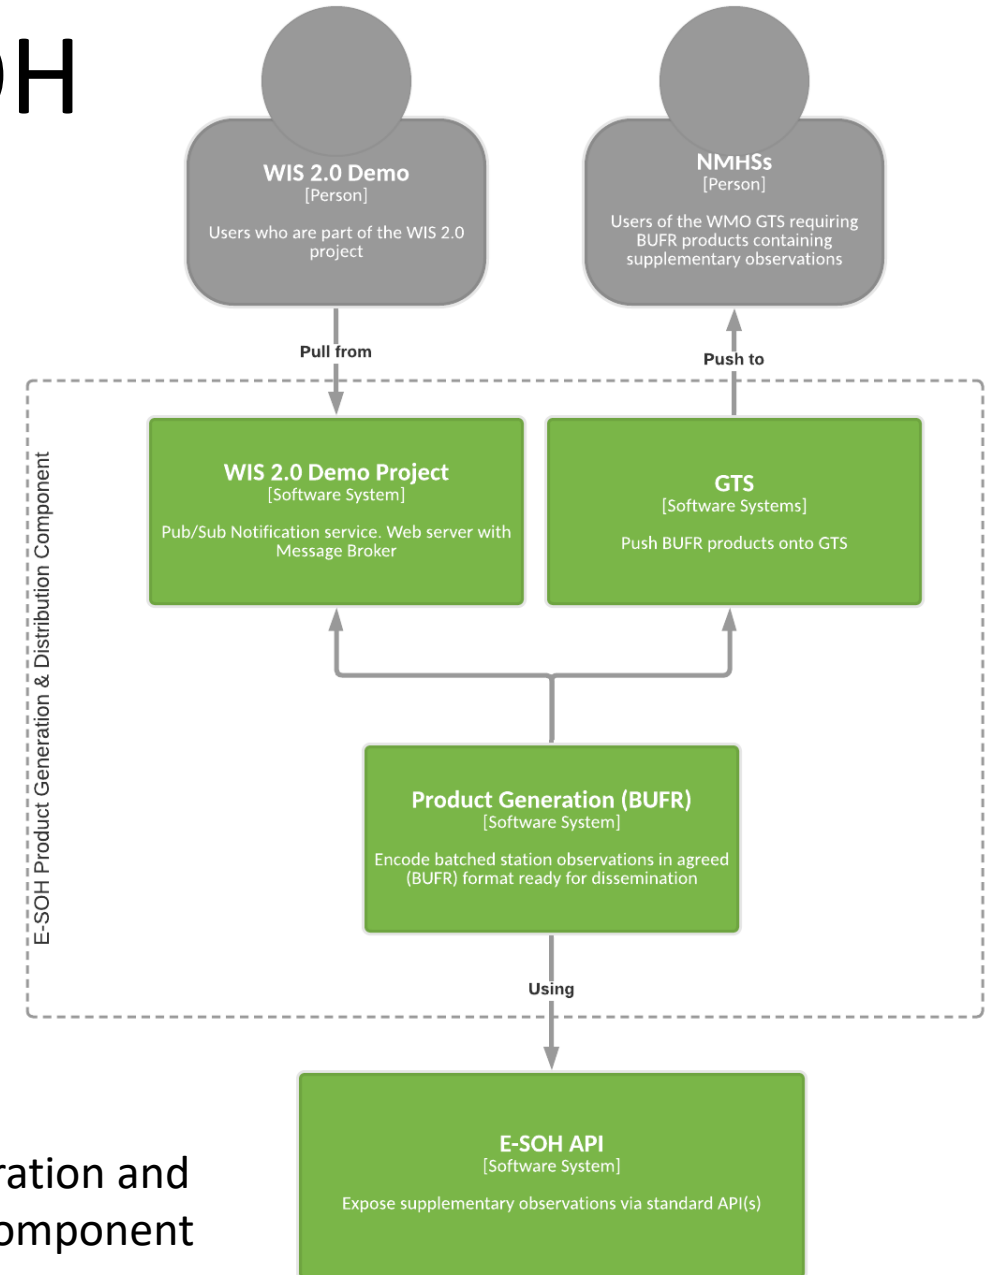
OH

WIS 2.0 Demo
[Person]
Users who are part of the WIS 2.0 project

NMHSs
[Person]
Users of the WMO GTS requiring BUFR products containing supplementary observations

Pull from

Push to

E-SOH Product Generation & Distribution Component

WIS 2.0 Demo Project
[Software System]
Pub/Sub Notification service. Web server with Message Broker

GTS
[Software Systems]
Push BUFR products onto GTS

Product Generation (BUFR)
[Software System]
Encode batched station observations in agreed (BUFR) format ready for dissemination

Using

E-SOH API
[Software System]
Expose supplementary observations via standard API(s)

ration and
omponent